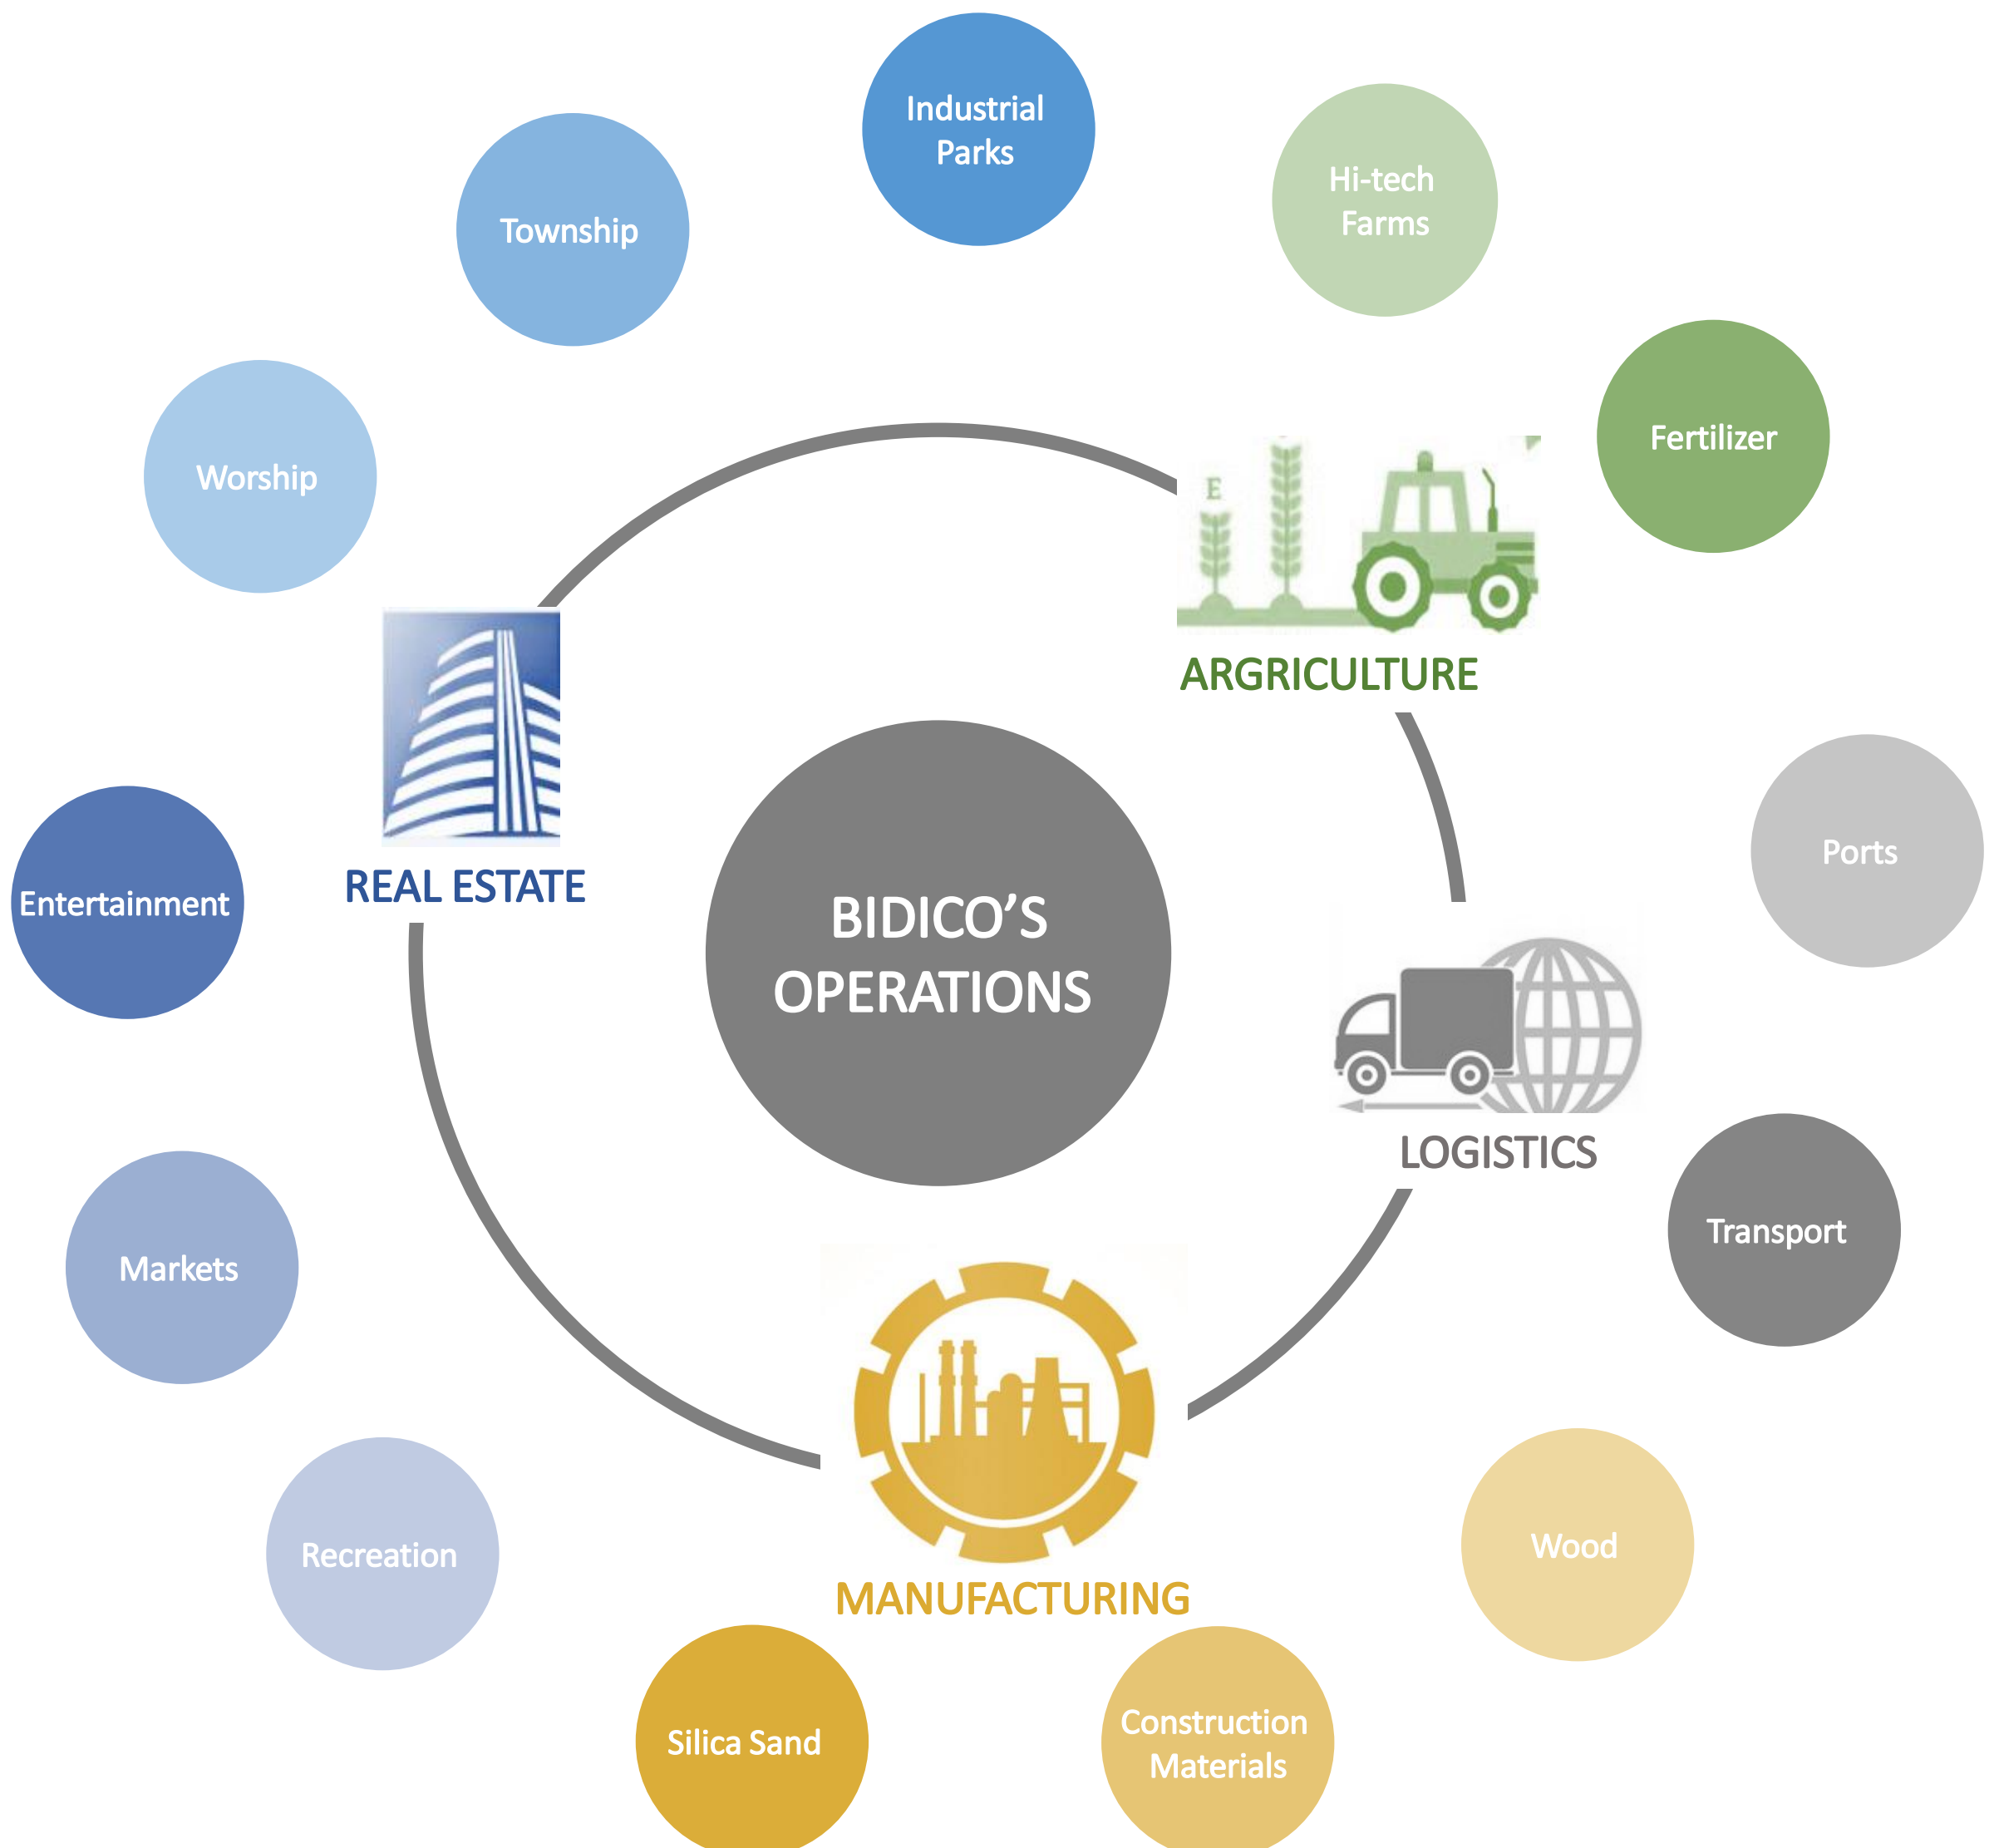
Industrial Parks

Township

Hi-tech Farms

Fertilizer

Worship

ARGRICULTURE

REAL ESTATE

BIDICO'S OPERATIONS

Ports

Entertainment

LOGISTICS

Transport

Markets

Recreation

MANUFACTURING

Wood

Silica Sand

Construction Materials